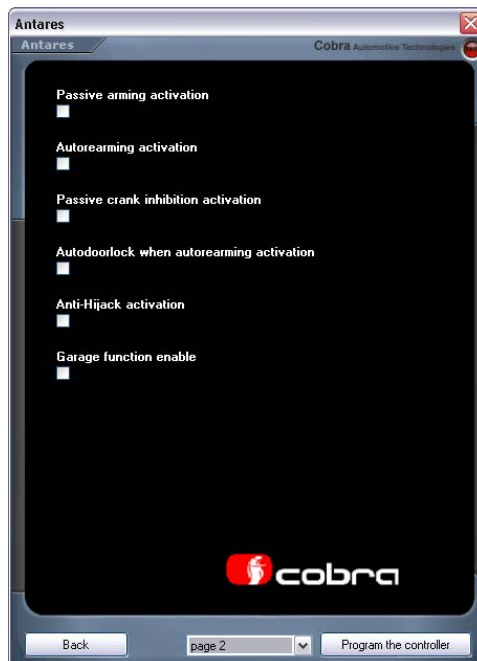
Antares

Antares

Cobra Automotive Technologies

Passive arming activation

Autorearming activation

Passive crank inhibition activation

Autodoorlock when autorearming activation

Anti-Hijack activation

Garage function enable

cobra

Back

page 2

Program the controller